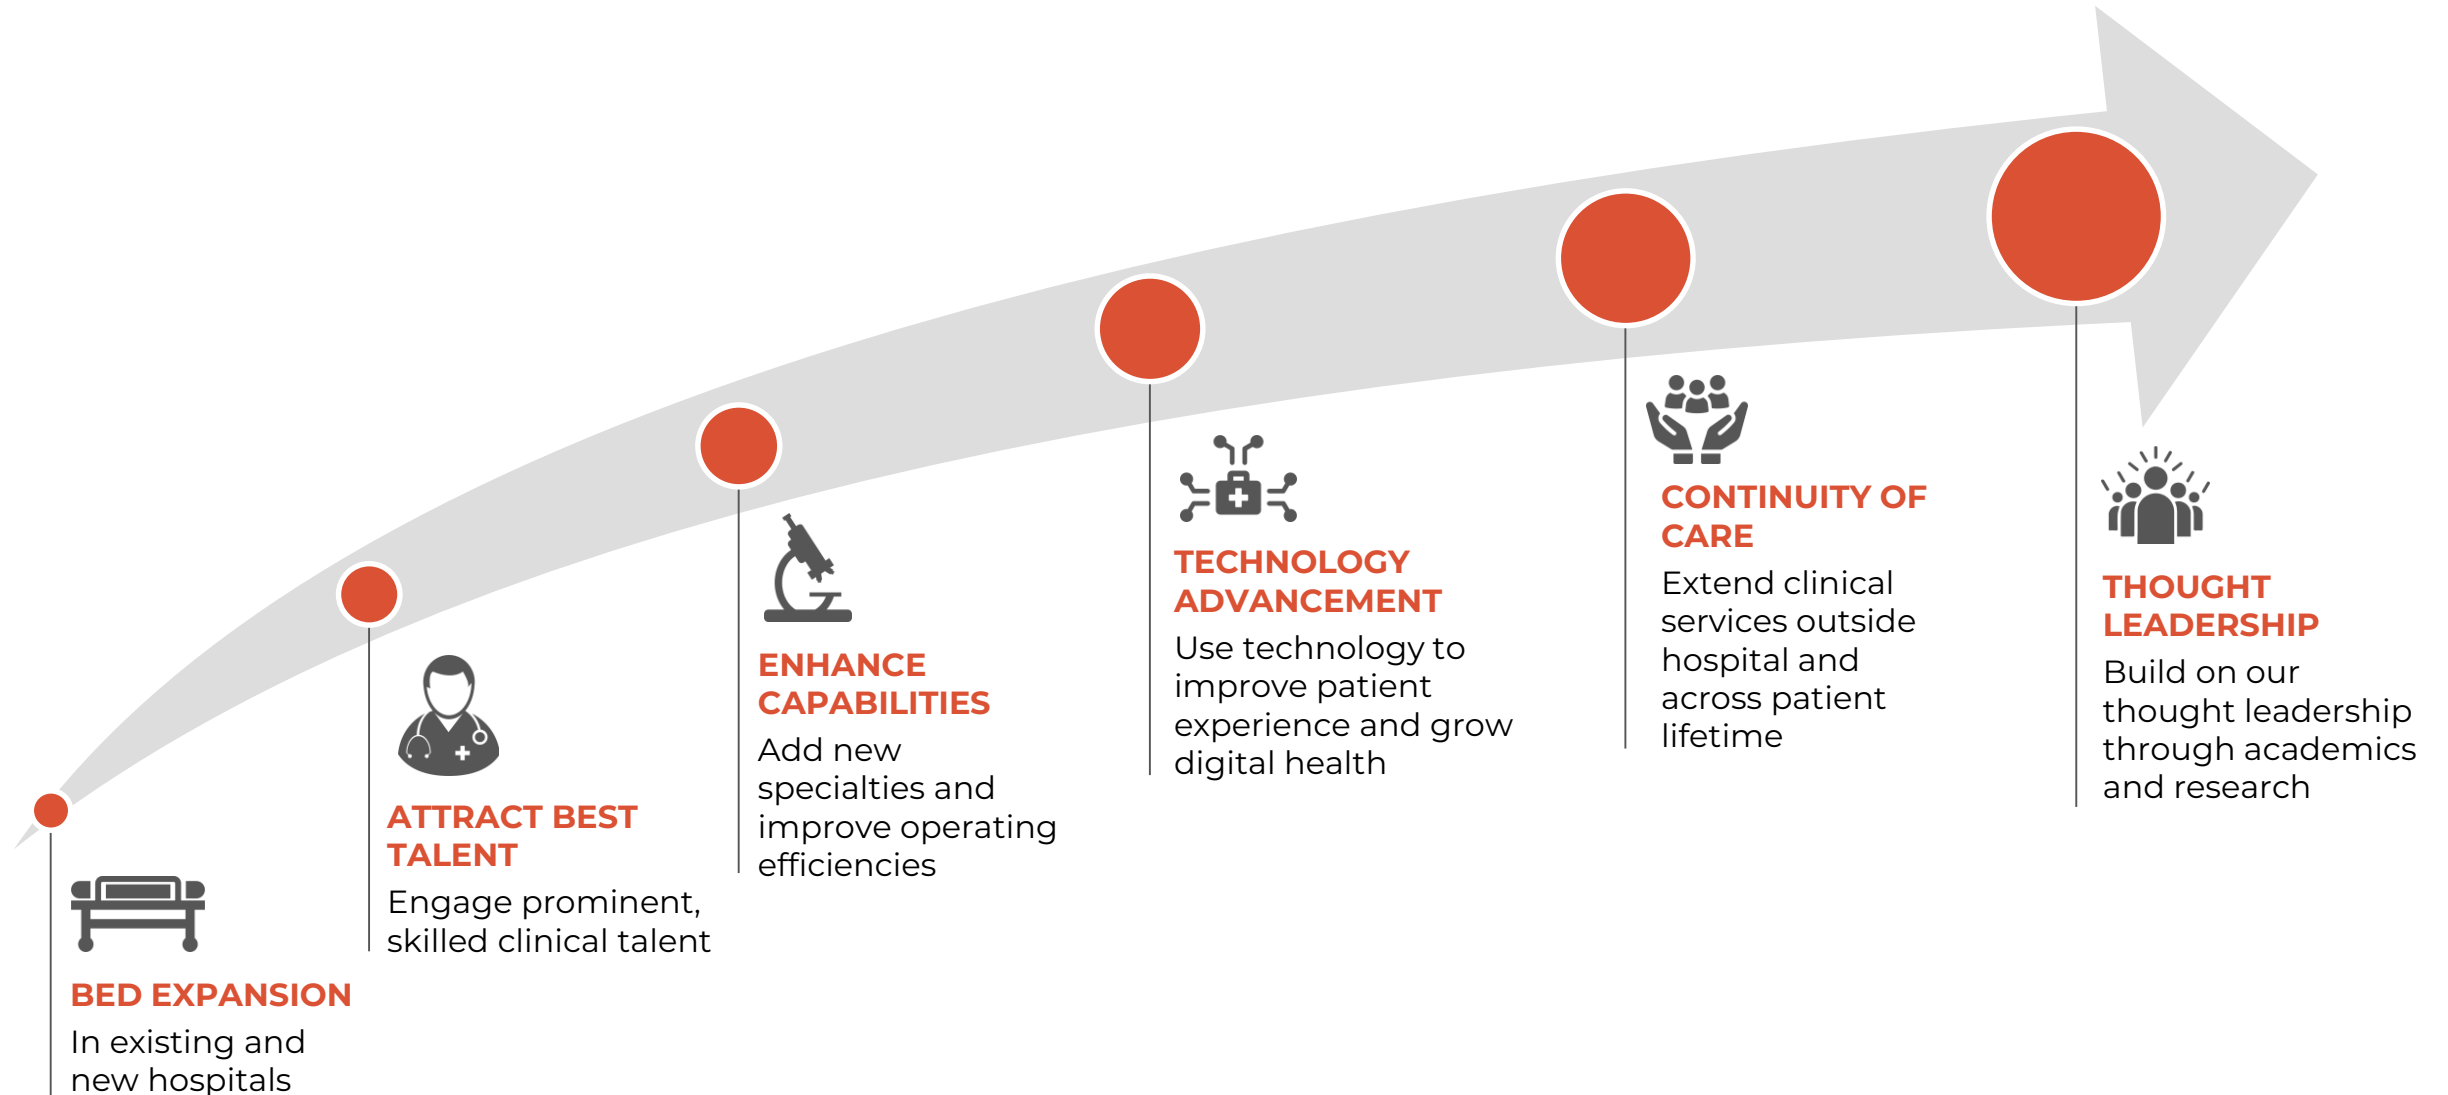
BED EXPANSION
In existing and new hospitals

ATTRACT BEST TALENT
Engage prominent, skilled clinical talent

ENHANCE CAPABILITIES
Add new specialties and improve operating efficiencies

TECHNOLOGY ADVANCEMENT
Use technology to improve patient experience and grow digital health

CONTINUITY OF CARE
Extend clinical services outside hospital and across patient lifetime

THOUGHT LEADERSHIP
Build on our thought leadership through academics and research